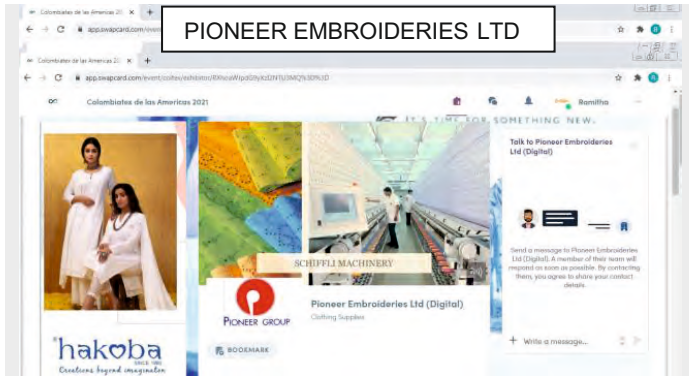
PIONEER EMBROIDERIES LTD

Colombiatex de las Americas 2021

app.swapcard.com/event/

Colombiatex de las Americas 2021

app.swapcard.com/event/coltex/exhibitor/RXhoaWJpdG9yXzI0NTU3MQ%3D%3D

Colombiatex de las Americas 2021

Ramitha

IT'S TIME FOR SOMETHING NEW.

Talk to Pioneer Embroideries Ltd (Digital)

Send a message to Pioneer Embroideries Ltd (Digital). A member of their team will respond as soon as possible. By contacting them, you agree to share your contact details.

SCHIFFLI MACHINERY

PIONEER GROUP

Pioneer Embroideries Ltd (Digital)

Clothing Supplies

BOOKMARK

hakoba

SINCE 1950

Creations beyond imagination

Write a message...